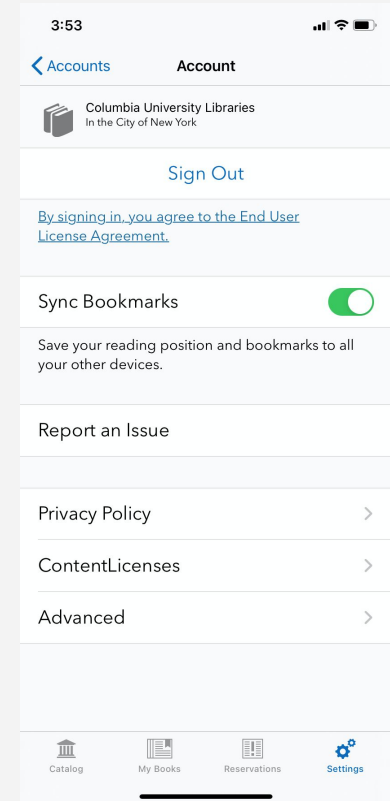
3:53

Accounts

Account

Columbia University Libraries
In the City of New York

Sign Out

By signing in, you agree to the End User License Agreement.

Sync Bookmarks

Save your reading position and bookmarks to all your other devices.

Report an Issue

Privacy Policy

ContentLicenses

Advanced

Catalog

My Books

Reservations

Settings